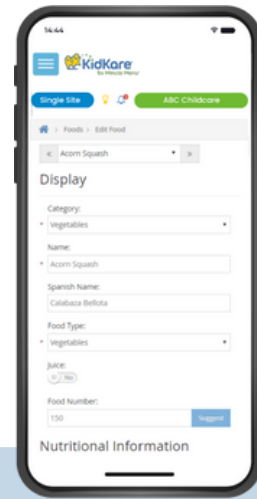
14:44

KidKare
by Minute Menu

Single Site
ABC Childcare

> Foods > Edit Food

« Acorn Squash »

Display

Category:
* Vegetables

Name:
* Acorn Squash

Spanish Name:
Calabaza Bellota

Food Type:
* Vegetables

Juice:
No

Food Number:
150
Suggest

Nutritional Information